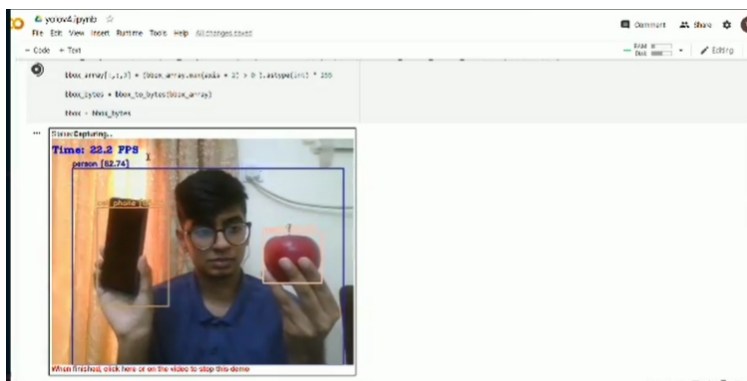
yolov4.ipynb ☆
File Edit View Insert Runtime Tools Help All changes saved
Comment Share Editing
+ Code + Text
RAM Disk

bbox_array[:,:,3] = (bbox_array.max(axis = 2) > 0 ).astype(int) * 255

bbox_bytes = bbox_to_bytes(bbox_array)

bbox = bbox_bytes

Status: Capturing...
Time: 22.2 FPS
person [62.74]
phone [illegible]
When finished, click here or on the video to stop this demo